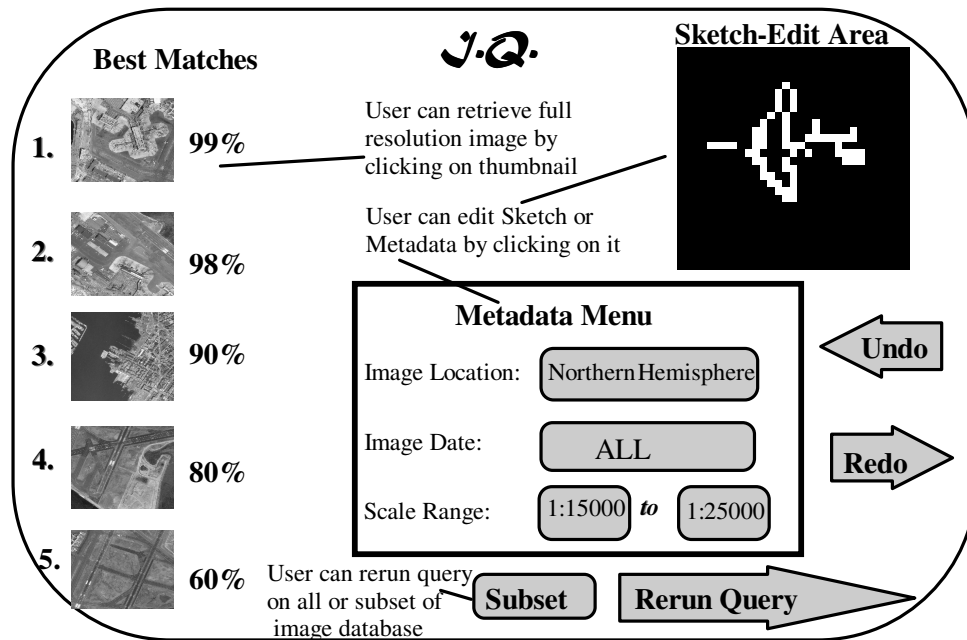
Best Matches

I.Q.

Sketch-Edit Area

1. 99%

User can retrieve full resolution image by clicking on thumbnail

User can edit Sketch or Metadata by clicking on it

2. 98%

Metadata Menu

3. 90%

Undo

Image Location: Northern Hemisphere

Image Date: ALL

4. 80%

Redo

Scale Range: 1:15000 to 1:25000

5. 60%

User can rerun query on all or subset of image database

Subset

Rerun Query